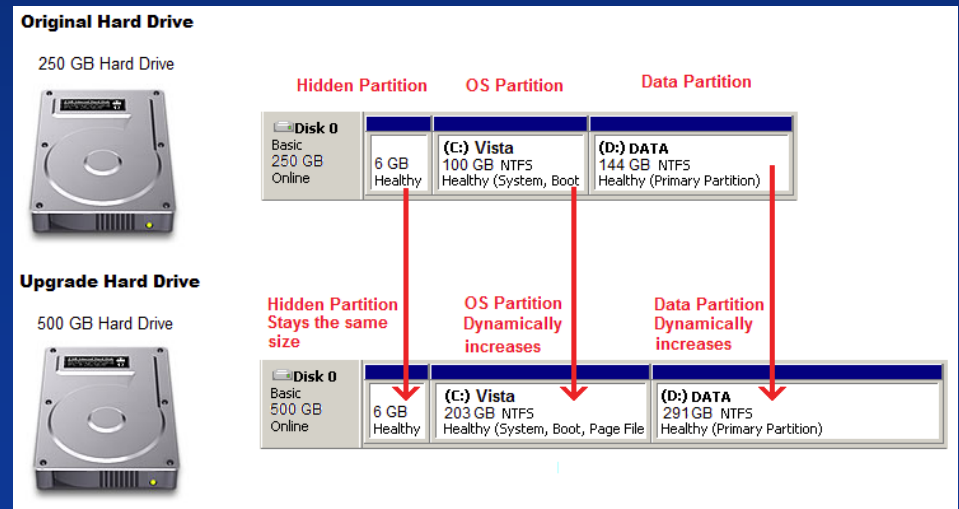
Original Hard Drive

250 GB Hard Drive

Hidden Partition

OS Partition

Data Partition

Disk 0
Basic
250 GB
Online

6 GB
Healthy

(C:) Vista
100 GB NTFS
Healthy (System, Boot

(D:) DATA
144 GB NTFS
Healthy (Primary Partition)

Upgrade Hard Drive

500 GB Hard Drive

Hidden Partition Stays the same size

OS Partition Dynamically increases

Data Partition Dynamically increases

Disk 0
Basic
500 GB
Online

6 GB
Healthy

(C:) Vista
203 GB NTFS
Healthy (System, Boot, Page File

(D:) DATA
291 GB NTFS
Healthy (Primary Partition)